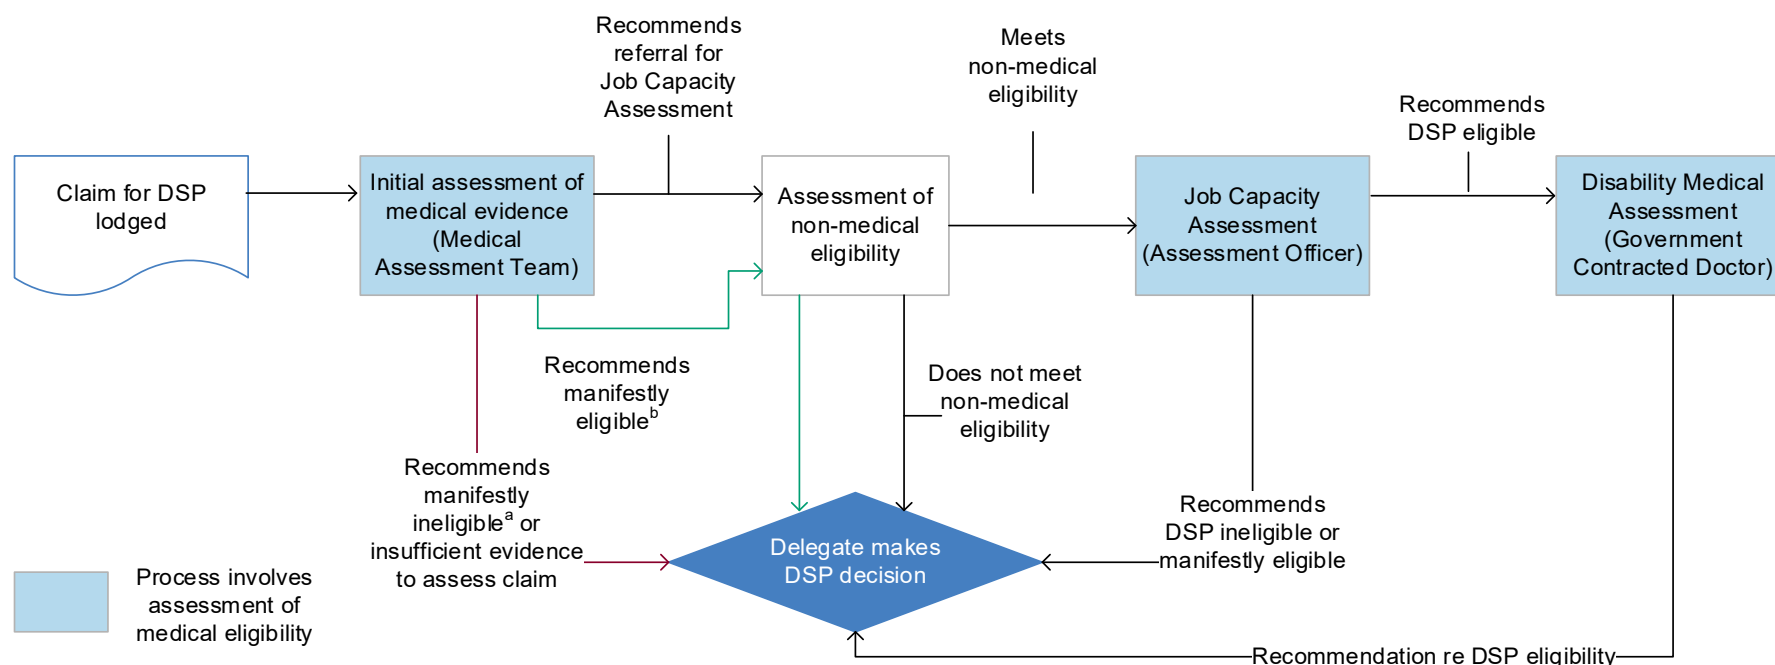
Claim for DSP lodged

Initial assessment of medical evidence (Medical Assessment Team)

Recommends referral for Job Capacity Assessment

Assessment of non-medical eligibility

Meets non-medical eligibility

Job Capacity Assessment (Assessment Officer)

Recommends DSP eligible

Disability Medical Assessment (Government Contracted Doctor)

Recommends manifestly eligible$^b$

Does not meet non-medical eligibility

Recommends manifestly ineligible$^a$ or insufficient evidence to assess claim

Delegate makes DSP decision

Recommends DSP ineligible or manifestly eligible

Process involves assessment of medical eligibility

Recommendation re DSP eligibility